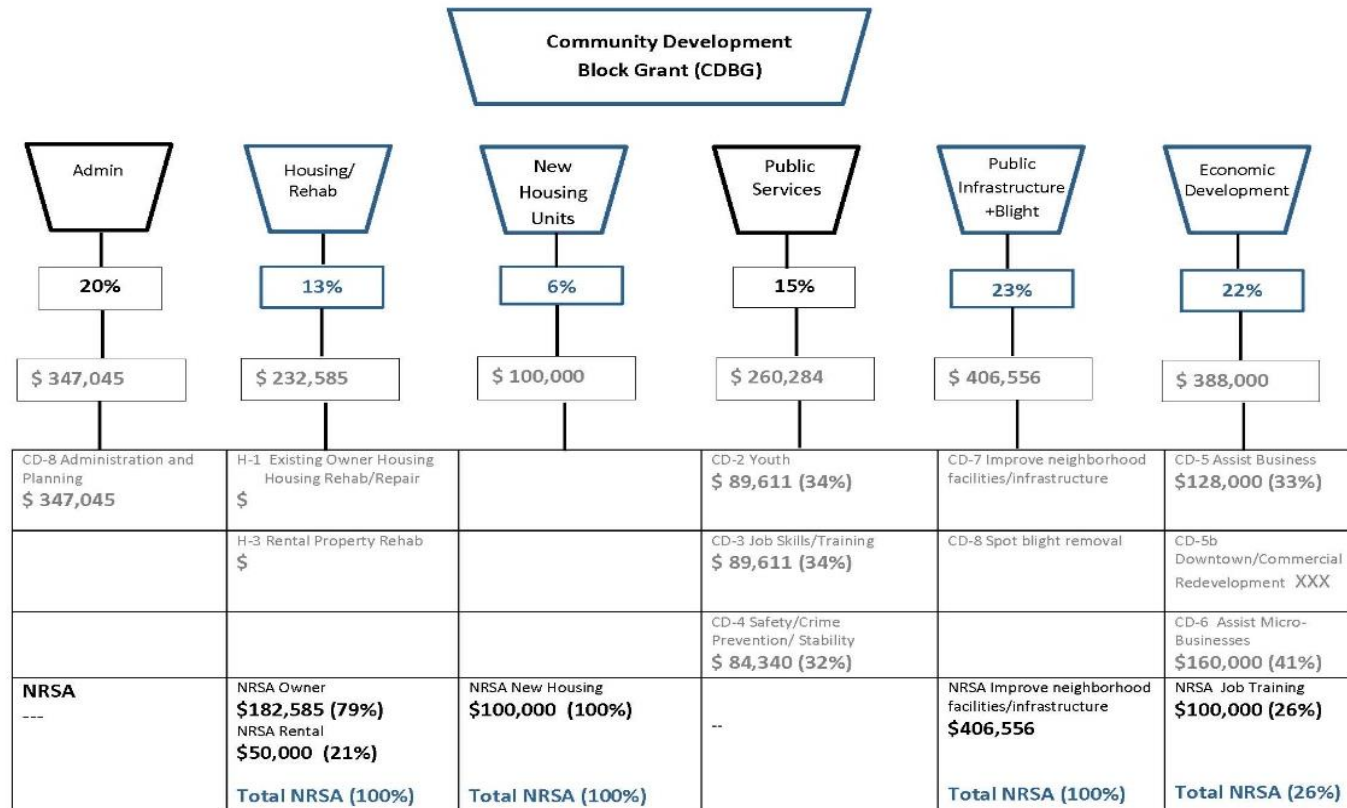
Community Development Block Grant (CDBG)

Admin

20%

$ 347,045

Housing/ Rehab

13%

$ 232,585

New Housing Units

6%

$ 100,000

Public Services

15%

$ 260,284

Public Infrastructure +Blight

23%

$ 406,556

Economic Development

22%

$ 388,000

| | | | | | |
|---|---|---|---|---|---|
| CD-8 Administration and Planning $ 347,045 | H-1 Existing Owner Housing Housing Rehab/Repair $ | | CD-2 Youth $ 89,611 (34%) | CD-7 Improve neighborhood facilities/infrastructure | CD-5 Assist Business $128,000 (33%) |
| | H-3 Rental Property Rehab $ | | CD-3 Job Skills/Training $ 89,611 (34%) | CD-8 Spot blight removal | CD-5b Downtown/Commercial Redevelopment XXX |
| | | | CD-4 Safety/Crime Prevention/ Stability $ 84,340 (32%) | | CD-6 Assist Micro-Businesses $160,000 (41%) |
| NRSA --- | NRSA Owner $182,585 (79%) NRSA Rental $50,000 (21%) Total NRSA (100%) | NRSA New Housing $100,000 (100%) Total NRSA (100%) | -- | NRSA Improve neighborhood facilities/infrastructure $406,556 Total NRSA (100%) | NRSA Job Training $100,000 (26%) Total NRSA (26%) |